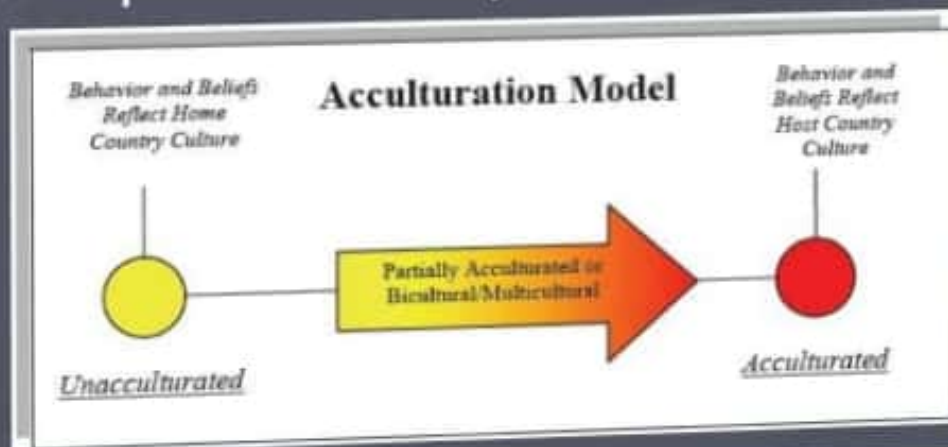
Behavior and Beliefs Reflect Home Country Culture

Acculturation Model

Behavior and Beliefs Reflect Host Country Culture

Partially Acculturated or Bicultural/Multicultural

Unacculturated

Acculturated